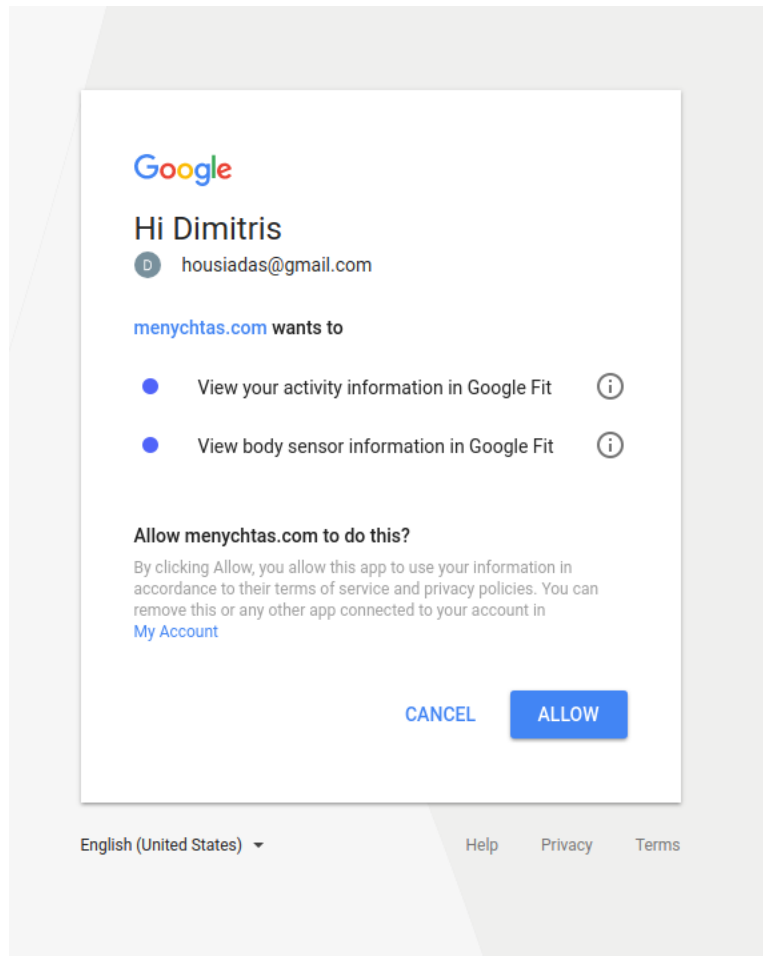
Google

Hi Dimitris

D housiadas@gmail.com

menychtas.com wants to

View your activity information in Google Fit

View body sensor information in Google Fit

Allow menychtas.com to do this?

By clicking Allow, you allow this app to use your information in accordance to their terms of service and privacy policies. You can remove this or any other app connected to your account in My Account

CANCEL ALLOW

English (United States)

Help Privacy Terms